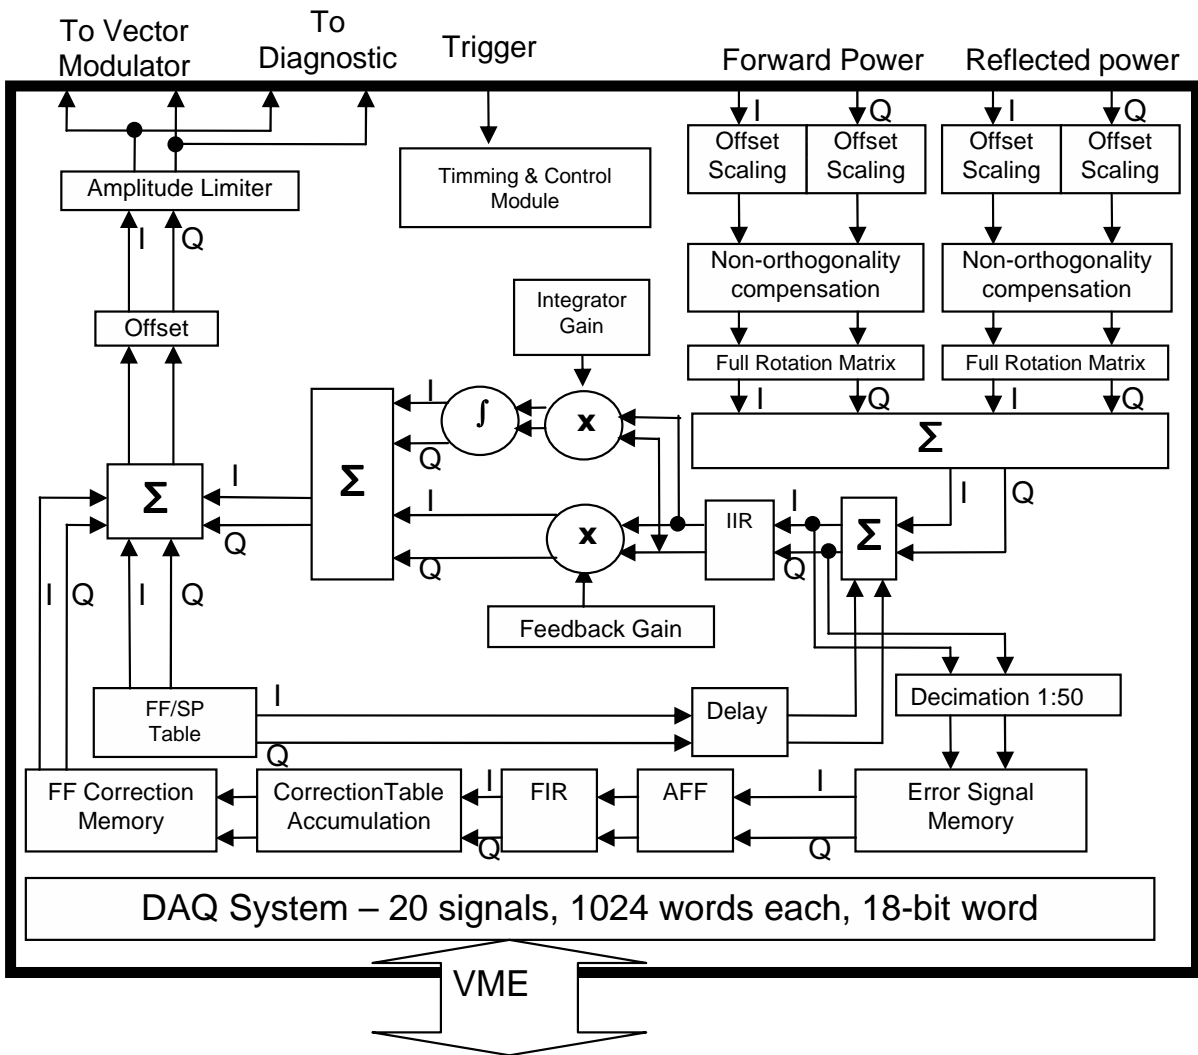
To Vector Modulator
To Diagnostic
Trigger
Forward Power
Reflected power

I
Q
I
Q

Offset Scaling
Offset Scaling
Offset Scaling
Offset Scaling

Amplitude Limiter
Timming & Control Module

I
Q

Non-orthogonality compensation
Non-orthogonality compensation

Integrator Gain

Offset

Full Rotation Matrix
Full Rotation Matrix

I
Q
I
Q

I
$\int$
x
Q
$\Sigma$
$\Sigma$

I
Q
$\Sigma$
I
Q
I
IIR
I
$\Sigma$
x
Q
Q
Q

I
Q
I
Q

Feedback Gain

FF/SP Table
I
Q
Delay
Decimation 1:50

FF Correction Memory
CorrectionTable Accumulation
I
Q
FIR
AFF
I
Q
Error Signal Memory

DAQ System – 20 signals, 1024 words each, 18-bit word

VME